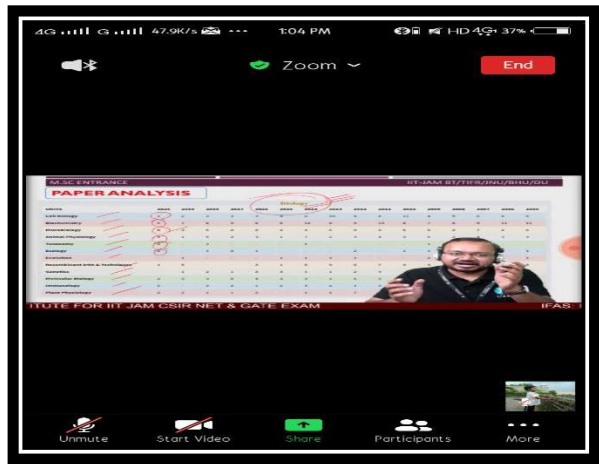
4G G 47.9K/s ··· 1:04 PM HD 4G 37%

Zoom

End

M.SC ENTRANCE

PAPER ANALYSIS

IIT-JAM BT/TIFR/JNU/BHU/DU

Biology

UNITS

Cell Biology

Biochemistry

Microbiology

Animal Physiology

Taxonomy

Ecology

Evolution

Recombinant DNA & Technology

Genetics

Molecular Biology

Immunology

Plant Physiology

ITUTE FOR IIT JAM CSIR NET & GATE EXAM

IFAS

Unmute

Start Video

Share

Participants

More